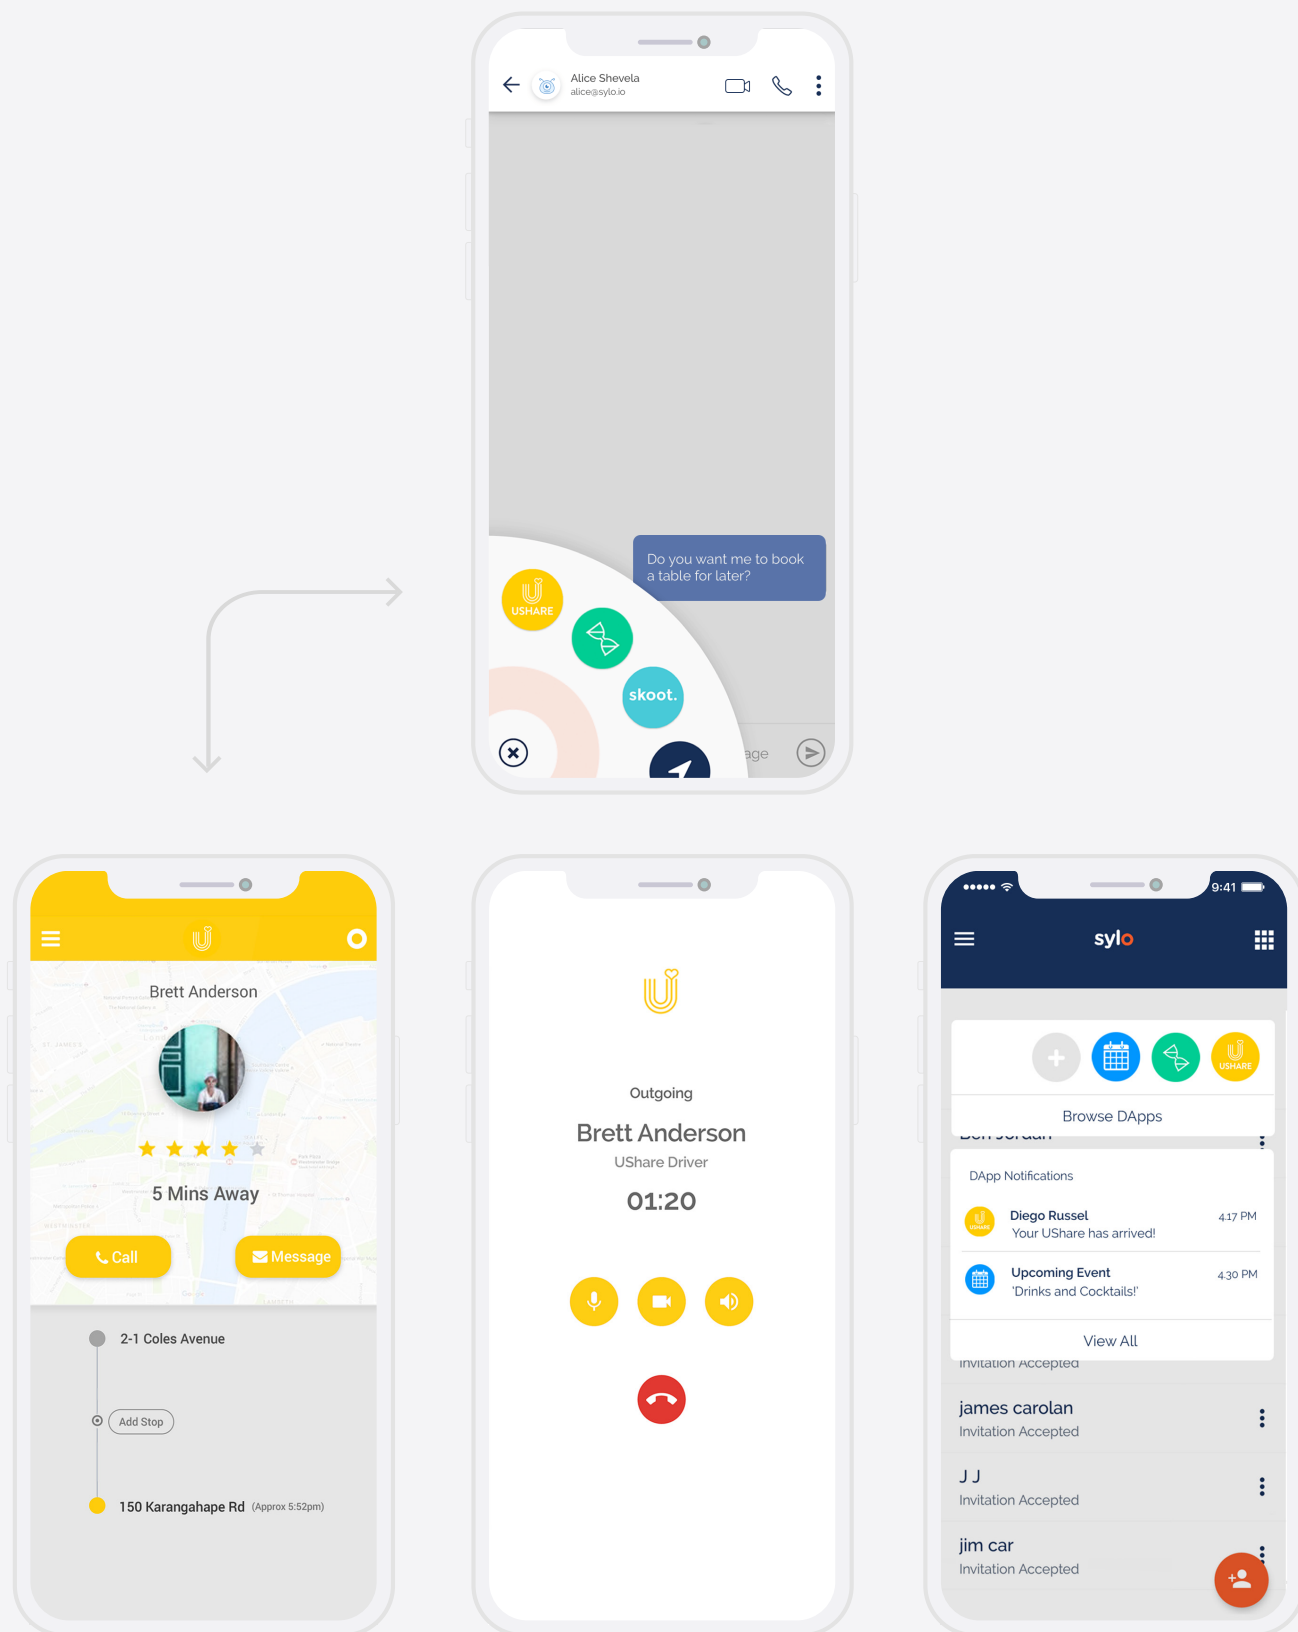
Alice Shevela
alice@sylo.io

Do you want me to book a table for later?

USHARE

skoot.

age

Brett Anderson

5 Mins Away

Call

Message

2-1 Coles Avenue

Add Stop

150 Karangahape Rd (Approx 5:52pm)

Outgoing

Brett Anderson

UShare Driver

01:20

●●●●● 9:41

sylo

USHARE

Browse DApps

DApp Notifications

Diego Russel 4:17 PM
Your UShare has arrived!

Upcoming Event 4:30 PM
'Drinks and Cocktails!'

View All

james carolan
Invitation Accepted

J J
Invitation Accepted

jim car
Invitation Accepted